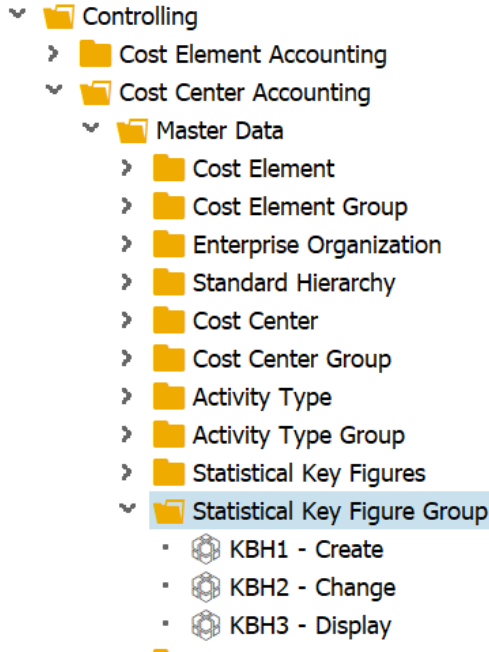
Controlling
Cost Element Accounting
Cost Center Accounting
Master Data
Cost Element
Cost Element Group
Enterprise Organization
Standard Hierarchy
Cost Center
Cost Center Group
Activity Type
Activity Type Group
Statistical Key Figures
Statistical Key Figure Group
KBH1 - Create
KBH2 - Change
KBH3 - Display